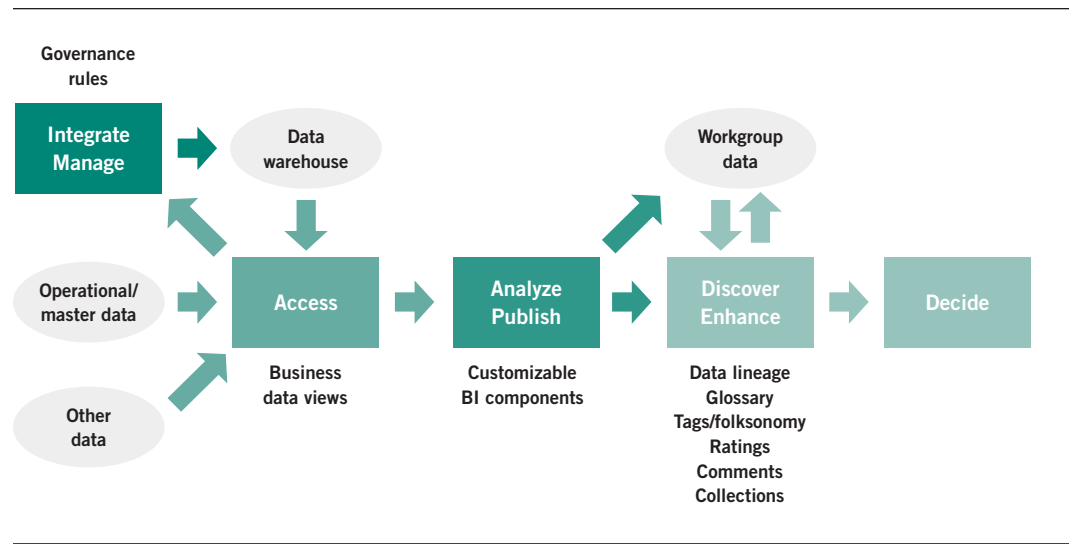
Governance rules

Integrate Manage

Data warehouse

Workgroup data

Operational/ master data

Access

Analyze Publish

Discover Enhance

Decide

Other data

Business data views

Customizable BI components

Data lineage
Glossary
Tags/folksonomy
Ratings
Comments
Collections